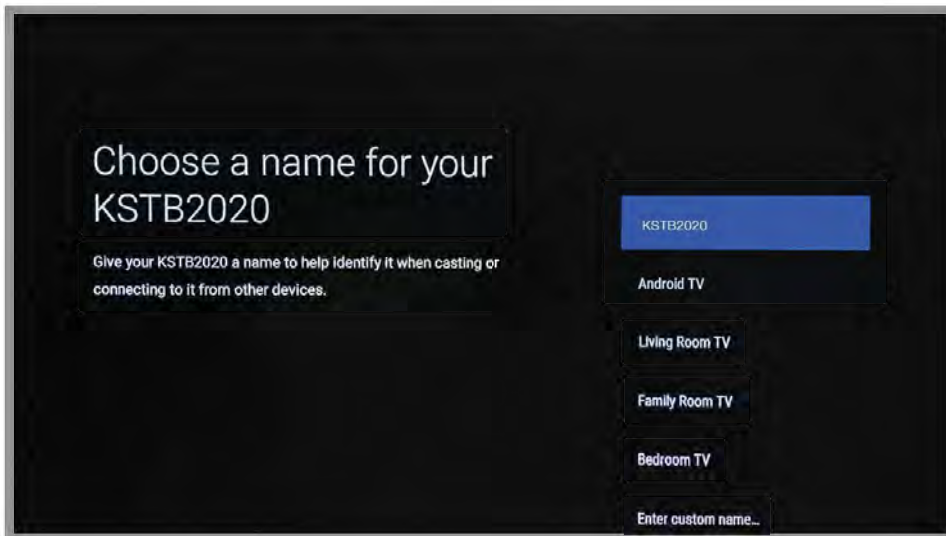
Choose a name for your KSTB2020

Give your KSTB2020 a name to help identify it when casting or connecting to it from other devices.

KSTB2020

Android TV

Living Room TV

Family Room TV

Bedroom TV

Enter custom name...